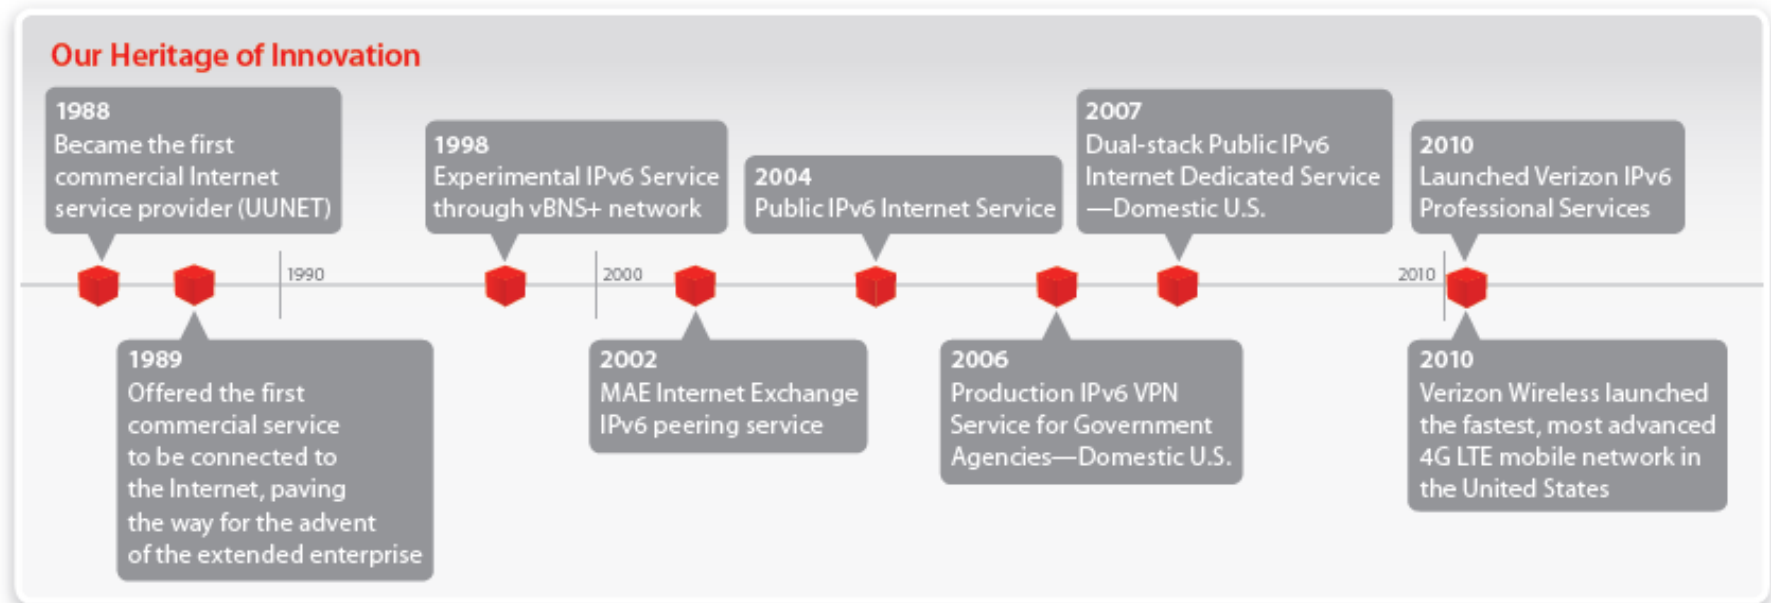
Our Heritage of Innovation

1988
Became the first commercial Internet service provider (UUNET)

1989
Offered the first commercial service to be connected to the Internet, paving the way for the advent of the extended enterprise

1990

1998
Experimental IPv6 Service through vBNS+ network

2000

2002
MAE Internet Exchange IPv6 peering service

2004
Public IPv6 Internet Service

2006
Production IPv6 VPN Service for Government Agencies—Domestic U.S.

2007
Dual-stack Public IPv6 Internet Dedicated Service —Domestic U.S.

2010

2010
Launched Verizon IPv6 Professional Services

2010
Verizon Wireless launched the fastest, most advanced 4G LTE mobile network in the United States